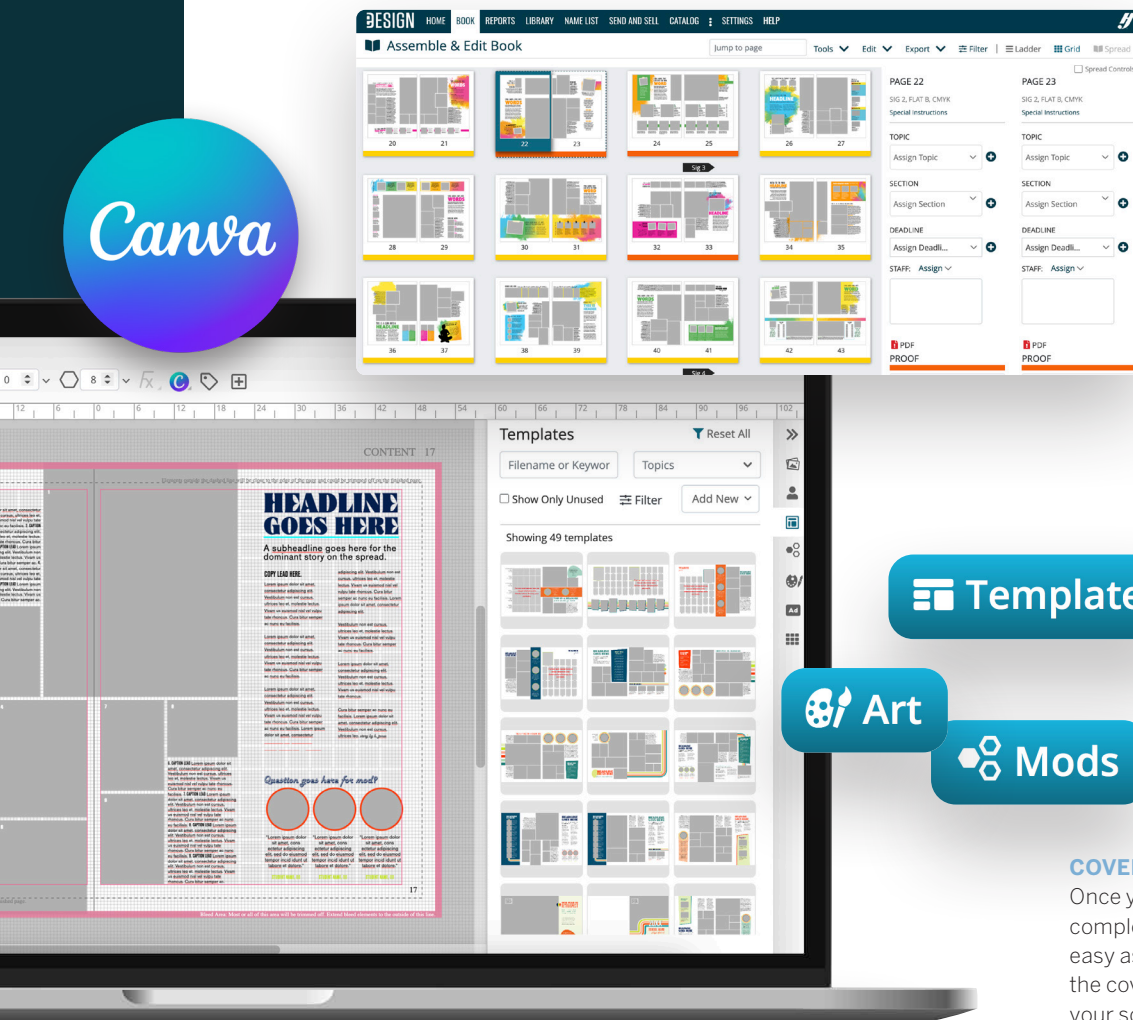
DESIGN HOME BOOK REPORTS LIBRARY NAME LIST SEND AND SELL CATALOG SETTINGS HELP

Assemble & Edit Book

Jump to page

Tools Edit Export Filter | Ladder Grid Spread

Spread Controls

20 21 22 23 24 25 26 27

Sig 3

28 29 30 31 32 33 34 35

36 37 38 39 40 41 42 43

Sig 4

PAGE 22
SIG 2, FLAT B, CMYK
Special instructions

TOPIC
Assign Topic

SECTION
Assign Section

DEADLINE
Assign Deadli...

STAFF: Assign

PDF
PROOF

PAGE 23
SIG 2, FLAT B, CMYK
Special instructions

TOPIC
Assign Topic

SECTION
Assign Section

DEADLINE
Assign Deadli...

STAFF: Assign

PDF
PROOF

Canva

CONTENT 17

HEADLINE GOES HERE

A subheadline goes here for the dominant story on the spread.

COPY LEAD HERE.

Question goes here for mod?

17

Templates

Reset All

Filename or Keywor

Topics

Show Only Unused

Filter

Add New

Showing 49 templates

Template

Art

Mods

COVE
Once y
compl
easy a
the co
your s